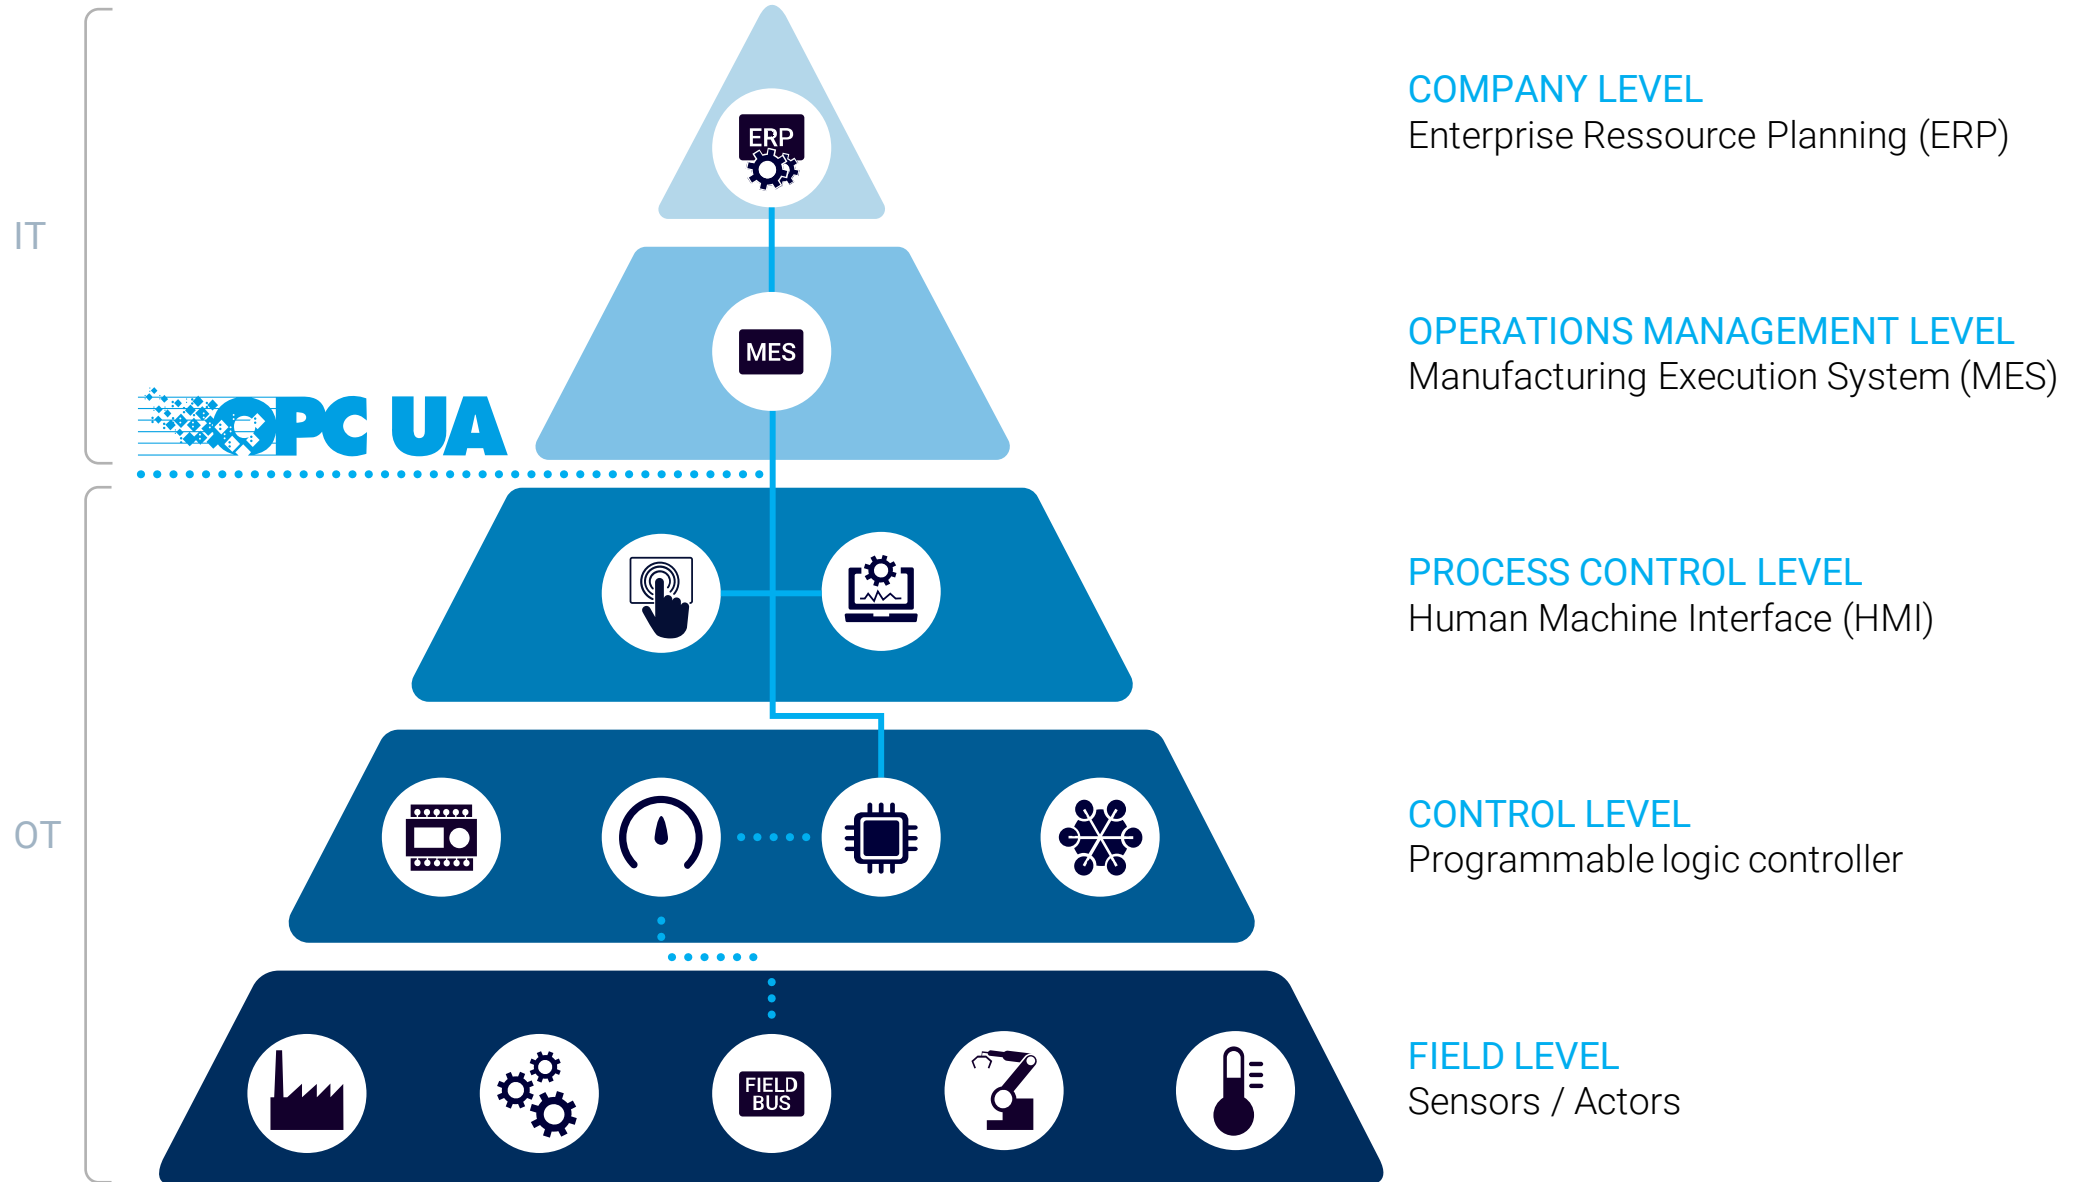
IT

OT

OPC UA

ERP

MES

FIELD BUS

COMPANY LEVEL
Enterprise Ressource Planning (ERP)

OPERATIONS MANAGEMENT LEVEL
Manufacturing Execution System (MES)

PROCESS CONTROL LEVEL
Human Machine Interface (HMI)

CONTROL LEVEL
Programmable logic controller

FIELD LEVEL
Sensors / Actors